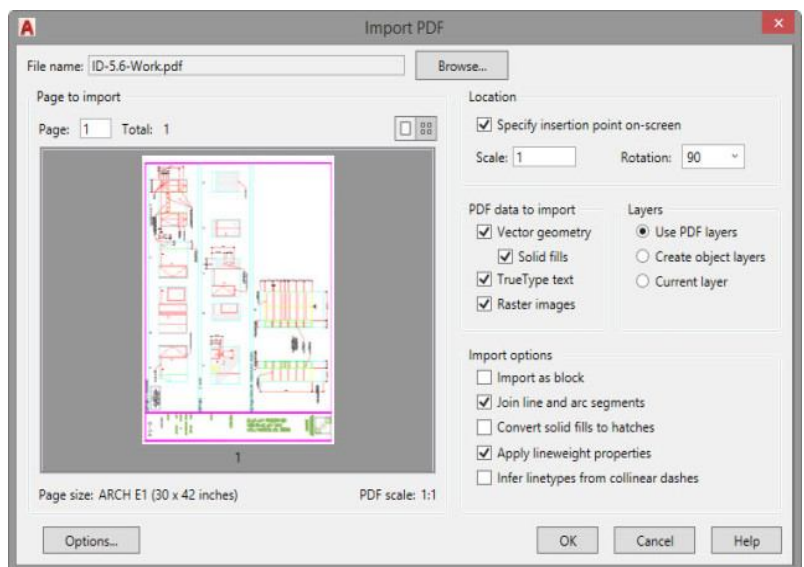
A Import PDF ×

File name: ID-5.6-Work.pdf Browse...

Page to import

Page: 1 Total: 1

1

Page size: ARCH E1 (30 x 42 inches) PDF scale: 1:1

Location

☑ Specify insertion point on-screen

Scale: 1 Rotation: 90

PDF data to import

☑ Vector geometry

☑ Solid fills

☑ TrueType text

☑ Raster images

Layers

◉ Use PDF layers

○ Create object layers

○ Current layer

Import options

☐ Import as block

☑ Join line and arc segments

☐ Convert solid fills to hatches

☑ Apply lineweight properties

☐ Infer linetypes from collinear dashes

Options... OK Cancel Help